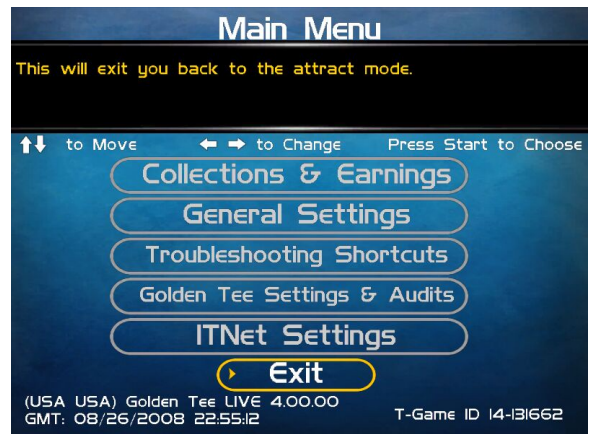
Main Menu

This will exit you back to the attract mode.

↑↓ to Move ← → to Change Press Start to Choose

Collections & Earnings

General Settings

Troubleshooting Shortcuts

Golden Tee Settings & Audits

ITNet Settings

Exit

(USA USA) Golden Tee LIVE 4.00.00
GMT: 08/26/2008 22:55:12

T-Game ID 14-131652